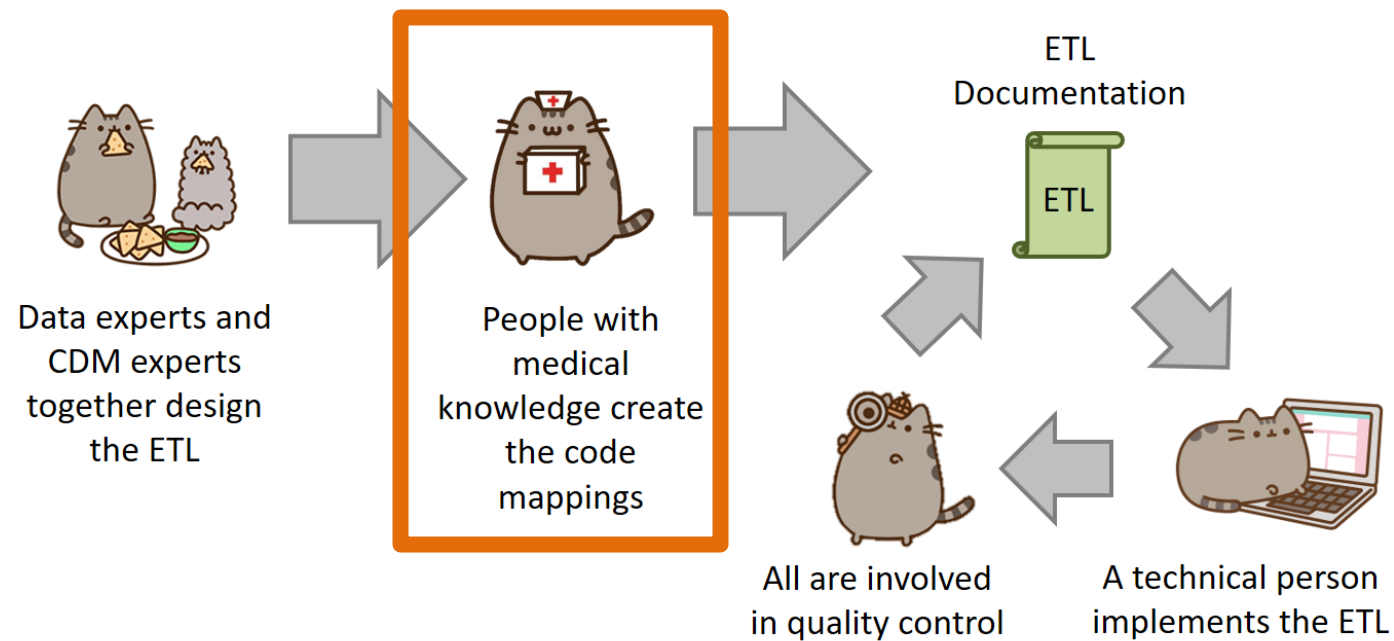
Data experts and CDM experts together design the ETL

People with medical knowledge create the code mappings

ETL Documentation

ETL

A technical person implements the ETL

All are involved in quality control